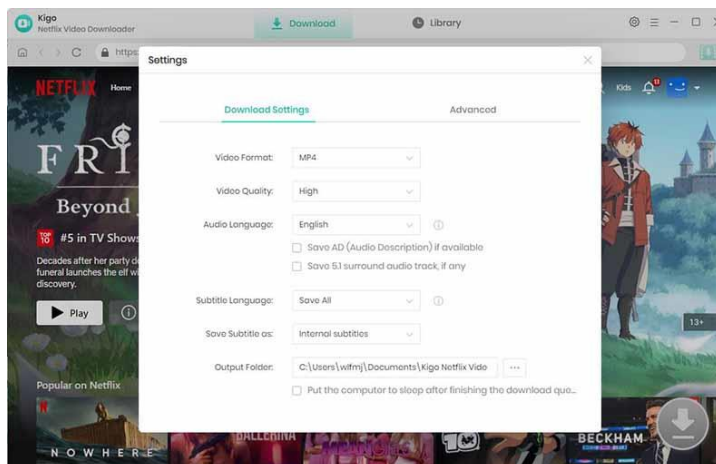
Kigo
Netflix Video Downloader

Download

Library

https

NETFLIX

Home

Kids

FRI

Beyond

TOP 10 #5 in TV Shows

Decades after her party de funeral launches the elf w discovery.

Play

13+

Popular on Netflix

NOWHERE

BALLERINA

BECKHAM

Settings

Download Settings

Advanced

Video Format: MP4

Video Quality: High

Audio Language: English

Save AD (Audio Description) if available

Save 5.1 surround audio track, if any

Subtitle Language: Save All

Save Subtitle as: Internal subtitles

Output Folder: C:\Users\wlfmj\Documents\Kigo Netflix Vide

...

Put the computer to sleep after finishing the download que...